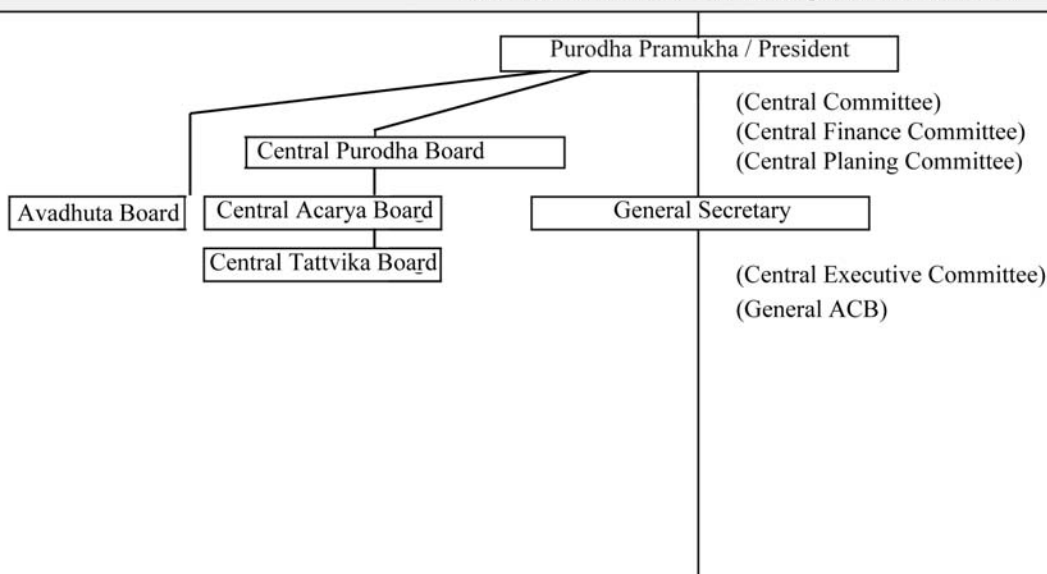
Purodha Pramukha / President

(Central Committee)
(Central Finance Committee)
(Central Planing Committee)

Central Purodha Board

Avadhuta Board

Central Acarya Board

General Secretary

Central Tattvika Board

(Central Executive Committee)
(General ACB)